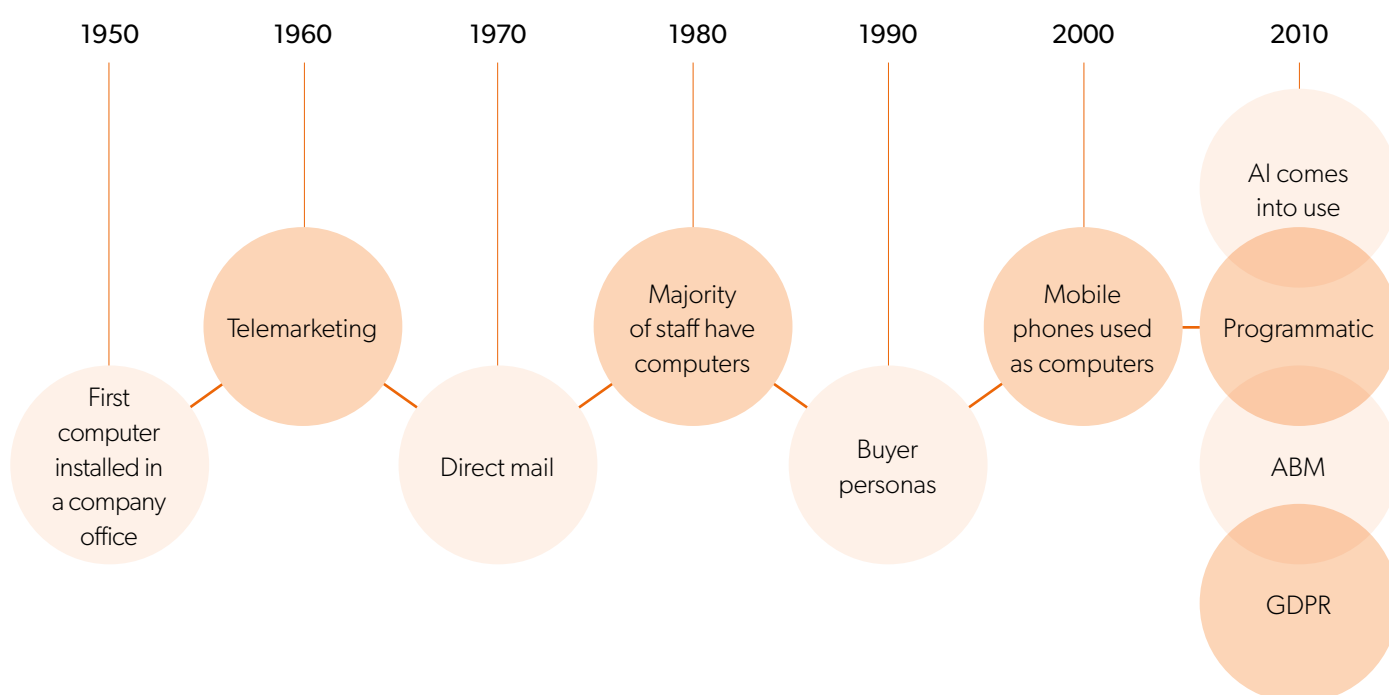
1950
1960
1970
1980
1990
2000
2010

First computer installed in a company office

Telemarketing

Direct mail

Majority of staff have computers

Buyer personas

Mobile phones used as computers

AI comes into use

Programmatic

ABM

GDPR